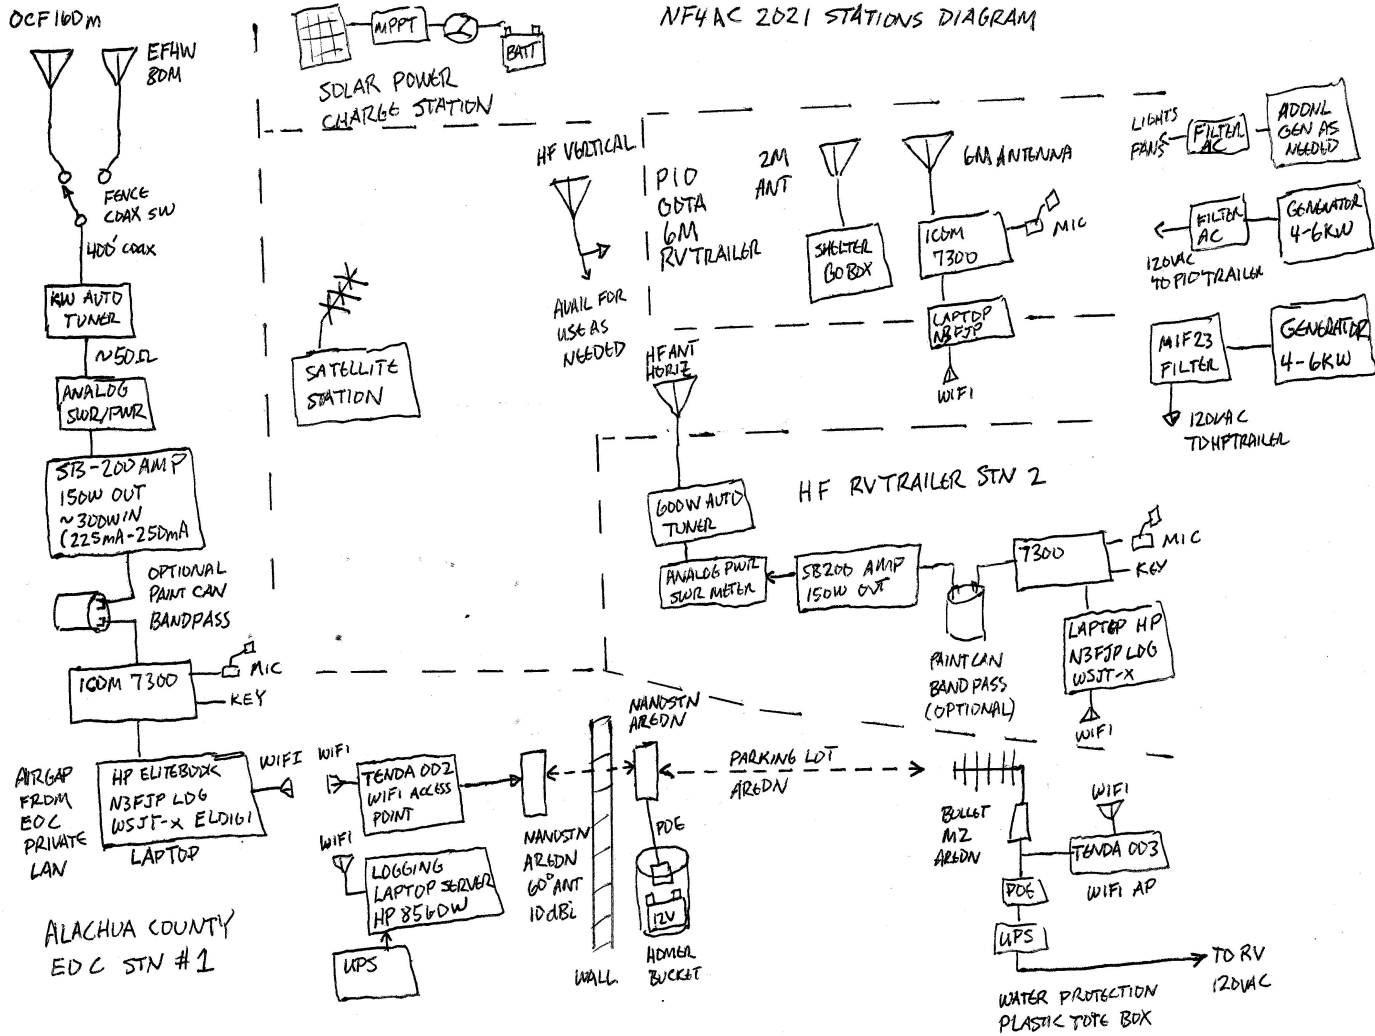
NF4AC 2021 STATIONS DIAGRAM

OCF160M

EFHW 80M

FENCE COAX SW

400' COAX

KW AUTO TUNER

~50Ω

ANALOG SWR/PWR

SB-200 AMP 150W OUT ~300W IN (225mA-250mA)

OPTIONAL PAINT CAN BANDPASS

ICOM 7300

MIC

KEY

AIRGAP FROM EOC PRIVATE LAN

HP ELITEBOOK N3FJP LOG WSJT-X ELDIGI

LAPTOP

WIFI

ALACHUA COUNTY EOC STN #1

MPPT

BATT

SOLAR POWER CHARGE STATION

SATELLITE STATION

HF VERTICAL

AVAIL FOR USE AS NEEDED

PIO GOTA 6M RV TRAILER

2M ANT

6M ANTENNA

SHELTER GO BOX

ICOM 7300

MIC

LAPTOP N3FJP

WIFI

LIGHTS FANS

FILTER AC

ADDNL GEN AS NEEDED

FILTER AC

GENERATOR 4-6KW

120VAC TO PIO TRAILER

MIF23 FILTER

GENERATOR 4-6KW

120VAC TO HF TRAILER

HF ANT HORIZ

600W AUTO TUNER

HF RV TRAILER STN 2

ANALOG PWR SWR METER

SB200 AMP 150W OUT

7300

MIC

KEY

PAINT CAN BAND PASS (OPTIONAL)

LAPTOP HP N3FJP LOG WSJT-X

WIFI

WIFI

TENDA OO2 WIFI ACCESS POINT

WIFI

LOGGING LAPTOP SERVER HP 8560W

UPS

NANOSTN AREDN 60° ANT 10dBi

NANOSTN AREDN

POE

12V

HOMER BUCKET

WALL

PARKING LOT AREDN

BULLET M2 AREDN

WIFI

TENDA OO3

WIFI AP

POE

UPS

TO RV 120VAC

WATER PROTECTION PLASTIC TOTE BOX